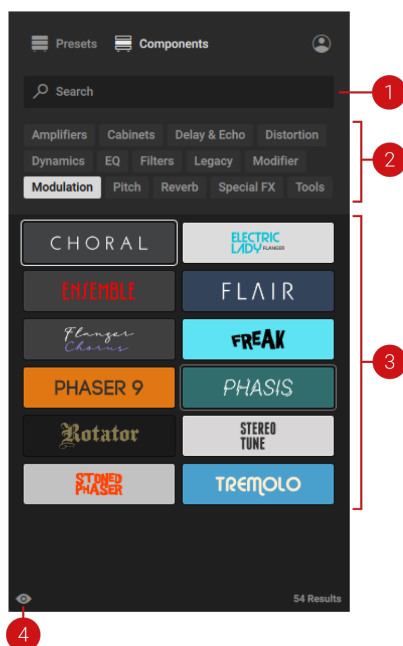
Presets Components

Search

1

Amplifiers Cabinets Delay & Echo Distortion
Dynamics EQ Filters Legacy Modifier
Modulation Pitch Reverb Special FX Tools

2

CHORAL
ELECTRIC LADY FLANGER
ENSEMBLE
FLAIR
Flanger Chorus
FREAK
PHASER 9
PHASIS
Rotator
STEREO TUNE
STONED PHASER
TREMOLO

3

54 Results

4